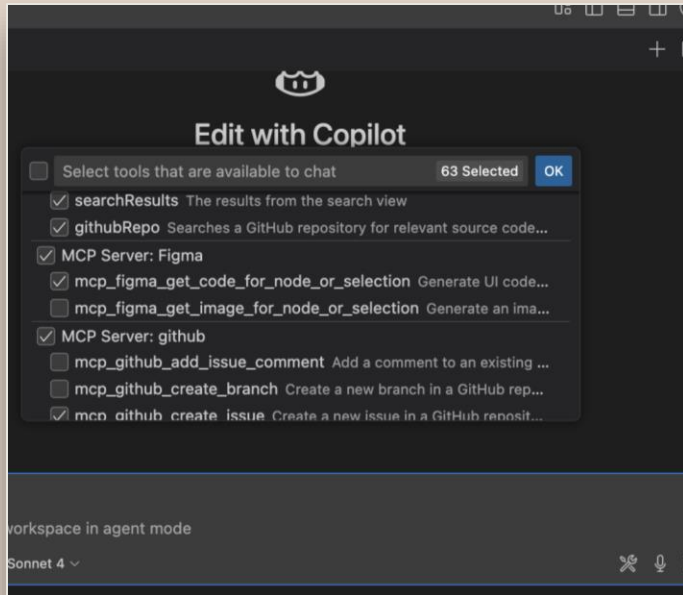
+

Edit with Copilot

Select tools that are available to chat 63 Selected OK

searchResults The results from the search view

githubRepo Searches a GitHub repository for relevant source code...

MCP Server: Figma

mcp_figma_get_code_for_node_or_selection Generate UI code...

mcp_figma_get_image_for_node_or_selection Generate an ima...

MCP Server: github

mcp_github_add_issue_comment Add a comment to an existing ...

mcp_github_create_branch Create a new branch in a GitHub rep...

mcp_github_create_issue Create a new issue in a GitHub reposit...

vorkspace in agent mode

Sonnet 4